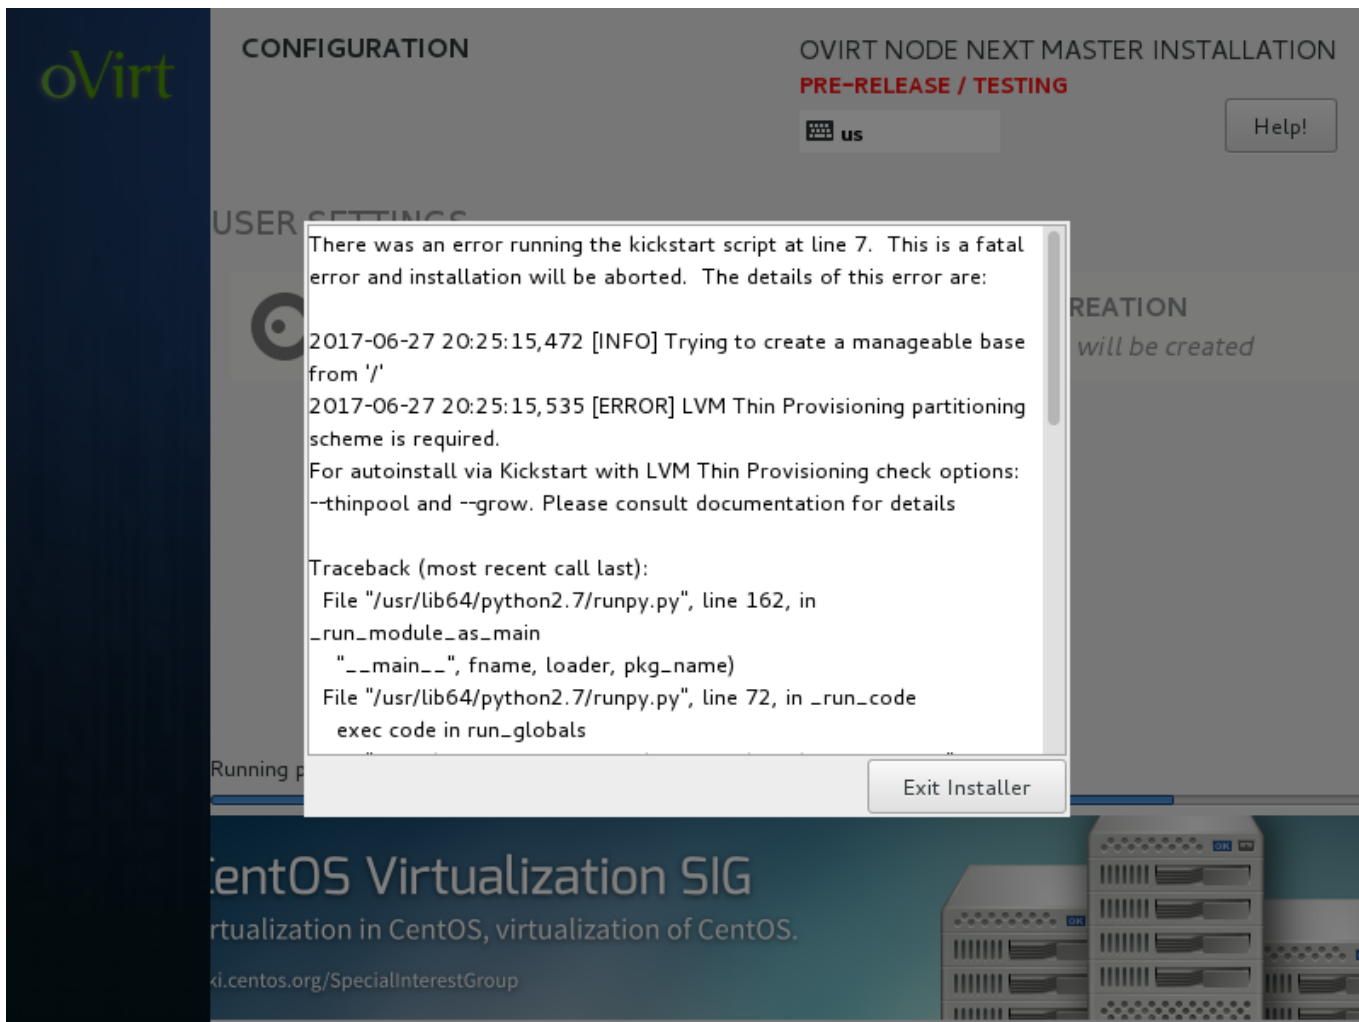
oVirt

CONFIGURATION

OVIRT NODE NEXT MASTER INSTALLATION
PRE-RELEASE / TESTING

us

Help!

USER SETTINGS

REATION
will be created

There was an error running the kickstart script at line 7. This is a fatal error and installation will be aborted. The details of this error are:

2017-06-27 20:25:15,472 [INFO] Trying to create a manageable base from '/'
2017-06-27 20:25:15,535 [ERROR] LVM Thin Provisioning partitioning scheme is required.
For autoinstall via Kickstart with LVM Thin Provisioning check options: --thinpool and --grow. Please consult documentation for details

Traceback (most recent call last):
File "/usr/lib64/python2.7/runpy.py", line 162, in _run_module_as_main
"__main__", fname, loader, pkg_name)
File "/usr/lib64/python2.7/runpy.py", line 72, in _run_code
exec code in run_globals

Exit Installer

Running p

entOS Virtualization SIG
rtualization in CentOS, virtualization of CentOS.
i.centos.org/SpecialInterestGroup

OK

OK